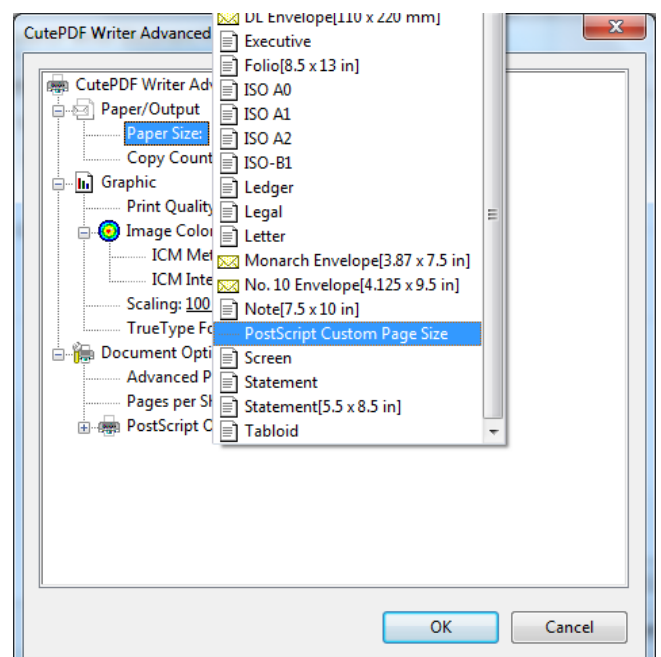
CutePDF Writer Advanced

CutePDF Writer Adv
Paper/Output
Paper Size:
Copy Count
Graphic
Print Quality
Image Color
ICM Met
ICM Inte
Scaling: 100
TrueType Fo
Document Opti
Advanced P
Pages per Sh
PostScript O

DL Envelope[110 x 220 mm]
Executive
Folio[8.5 x 13 in]
ISO A0
ISO A1
ISO A2
ISO-B1
Ledger
Legal
Letter
Monarch Envelope[3.87 x 7.5 in]
No. 10 Envelope[4.125 x 9.5 in]
Note[7.5 x 10 in]
PostScript Custom Page Size
Screen
Statement
Statement[5.5 x 8.5 in]
Tabloid

OK
Cancel